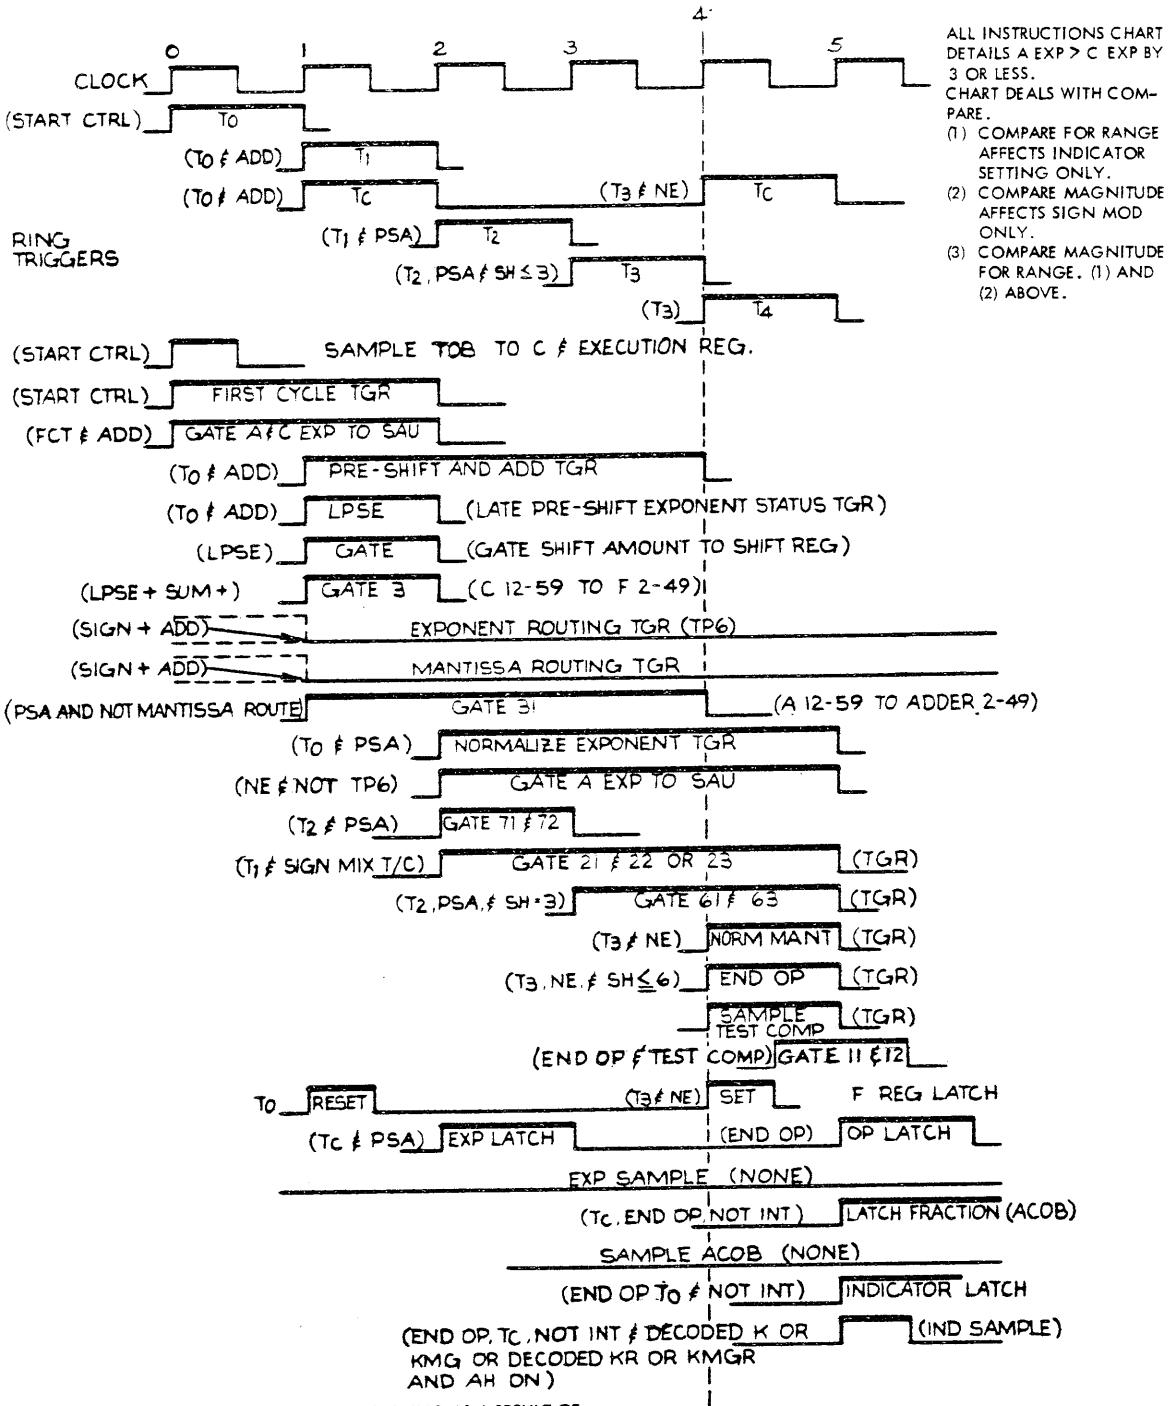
4

0 1 2 3 5

CLOCK

ALL INSTRUCTIONS CHART DETAILS A EXP > C EXP BY 3 OR LESS.
CHART DEALS WITH COMPARE.
(1) COMPARE FOR RANGE AFFECTS INDICATOR SETTING ONLY.
(2) COMPARE MAGNITUDE AFFECTS SIGN MOD ONLY.
(3) COMPARE MAGNITUDE FOR RANGE. (1) AND (2) ABOVE.

(START CTRL) T0
(T0 ∮ ADD) T1
(T0 ∮ ADD) TC (T3 ∮ NE) TC
RING TRIGGERS
(T1 ∮ PSA) T2
(T2, PSA ∮ SH ≤ 3) T3
(T3) T4

(START CTRL) SAMPLE TOB TO C ∮ EXECUTION REG.
(START CTRL) FIRST CYCLE TGR
(FCT ∮ ADD) GATE A ∮ C EXP TO SAU
(T0 ∮ ADD) PRE-SHIFT AND ADD TGR
(T0 ∮ ADD) LPSE (LATE PRE-SHIFT EXPONENT STATUS TGR)
(LPSE) GATE (GATE SHIFT AMOUNT TO SHIFT REG)
(LPSE + SUM +) GATE 3 (C 12-59 TO F 2-49)
(SIGN + ADD) EXPONENT ROUTING TGR (TP6)
(SIGN + ADD) MANTISSA ROUTING TGR
(PSA AND NOT MANTISSA ROUTE) GATE 31 (A 12-59 TO ADDER 2-49)
(T0 ∮ PSA) NORMALIZE EXPONENT TGR
(NE ∮ NOT TP6) GATE A EXP TO SAU
(T2 ∮ PSA) GATE 71 ∮ 72
(T1 ∮ SIGN MIX T/C) GATE 21 ∮ 22 OR 23 (TGR)
(T2, PSA, ∮ SH = 3) GATE 61 ∮ 63 (TGR)
(T3 ∮ NE) NORM MANT (TGR)
(T3, NE, ∮ SH ≤ 6) END OP (TGR)
SAMPLE TEST COMP (TGR)
(END OP ∮ TEST COMP) GATE 11 ∮ 12
T0 RESET (T3 ∮ NE) SET F REG LATCH
(TC ∮ PSA) EXP LATCH (END OP) OP LATCH
EXP SAMPLE (NONE)
(TC, END OP, NOT INT) LATCH FRACTION (ACOB)
SAMPLE ACOB (NONE)
(END OP T0 ∮ NOT INT) INDICATOR LATCH
(END OP, TC, NOT INT ∮ DECODED K OR KMG OR DECODED KR OR KMGR AND AH ON) (IND SAMPLE)